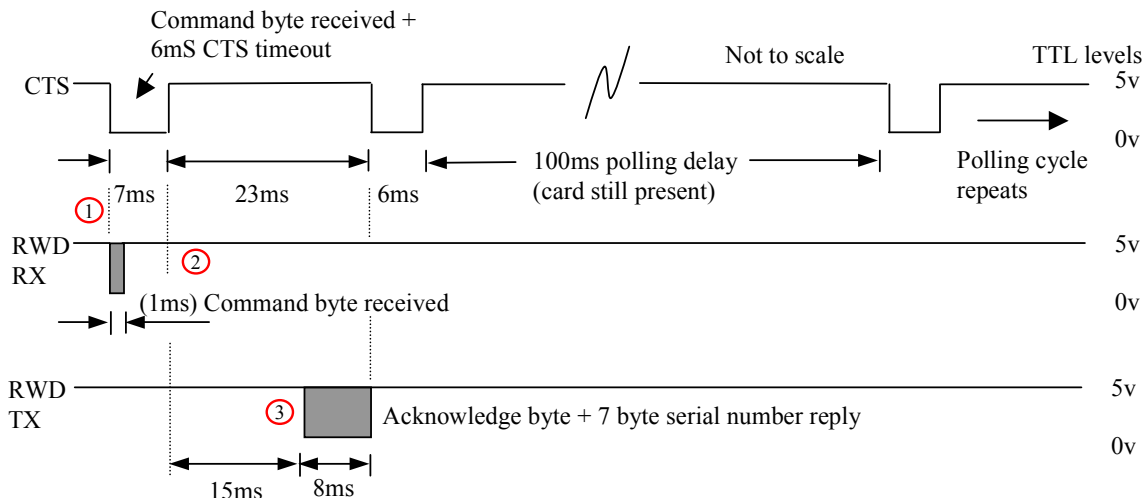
Command byte received + 6mS CTS timeout

Not to scale

TTL levels

CTS

5v

0v

7ms

23ms

6ms

100ms polling delay (card still present)

Polling cycle repeats

1

RWD RX

2

5v

(1ms) Command byte received

0v

RWD TX

3

Acknowledge byte + 7 byte serial number reply

5v

0v

15ms

8ms